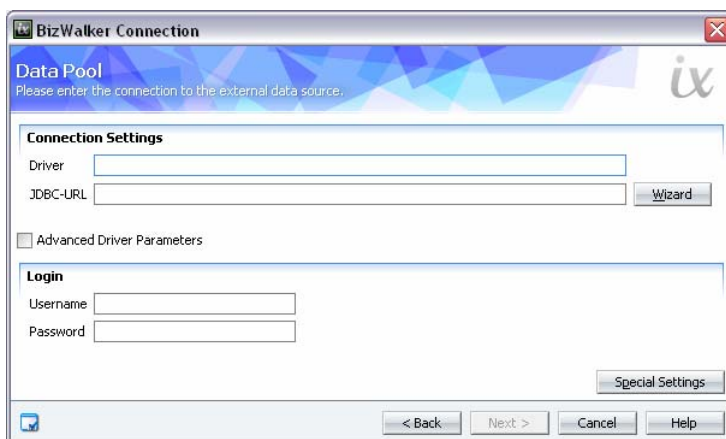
BizWalker Connection

Data Pool
Please enter the connection to the external data source.

ix

Connection Settings
Driver
JDBC-URL
Wizard

Advanced Driver Parameters

Login
Username
Password

Special Settings

< Back
Next >
Cancel
Help